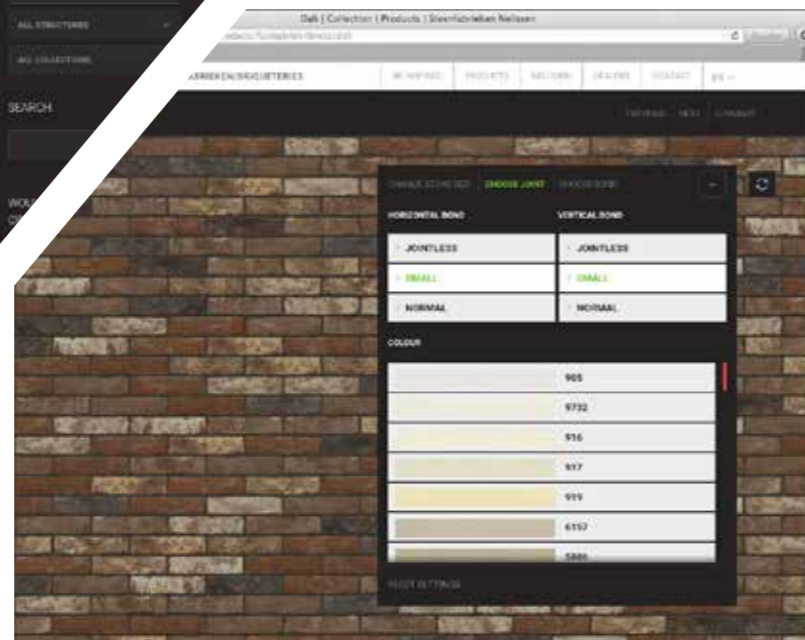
ALL STRUCTURES

ALL COLLECTIONS

SEARCH

Dali | Collection | Products | Steenfabrieken Nelissen

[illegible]

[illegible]BRIEKEN/BRIQUETERIES

BE INSPIRED PRODUCTS GALLERY DEALERS CONTACT EN

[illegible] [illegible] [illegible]

WO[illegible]

CHANGE STONE SIZE CHOOSE JOINT CHOOSE BOND

HORIZONTAL BOND

VERTICAL BOND

JOINTLESS

JOINTLESS

SMALL

SMALL

NORMAL

NORMAL

COLOUR

905

9732

916

917

919

6157

5886

RESET SETTINGS